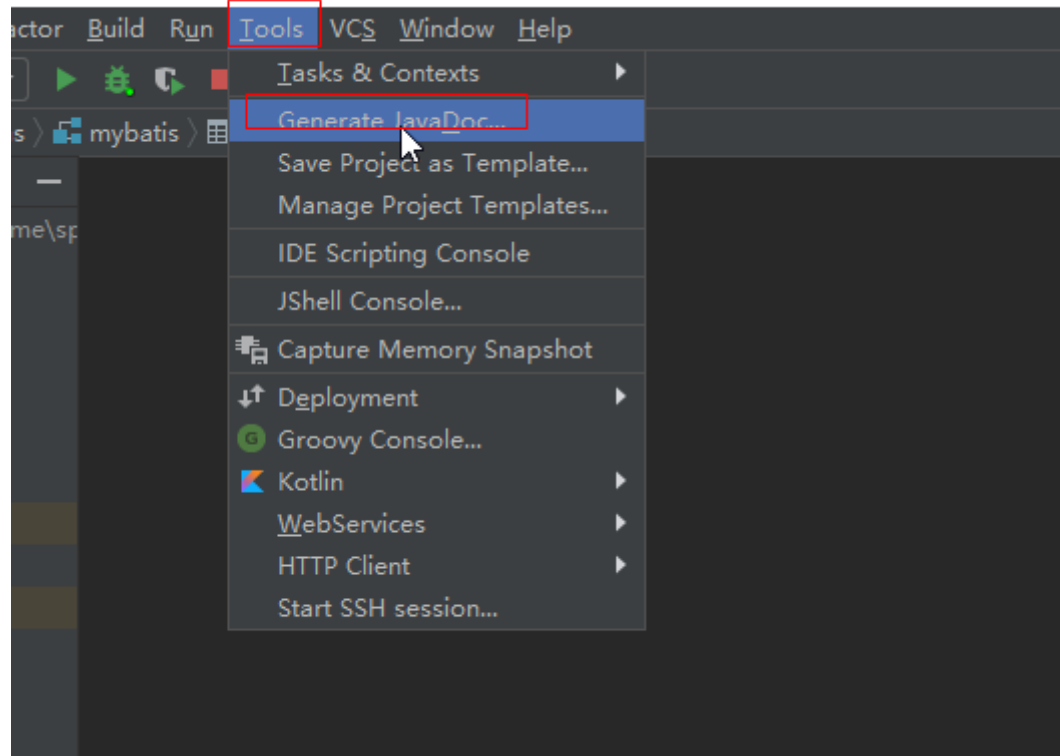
actor Build Run Tools VCS Window Help

s 〉 mybatis 〉

me\sp

Tasks & Contexts
Generate JavaDoc...
Save Project as Template...
Manage Project Templates...
IDE Scripting Console
JShell Console...
Capture Memory Snapshot
Deployment
Groovy Console...
Kotlin
WebServices
HTTP Client
Start SSH session...